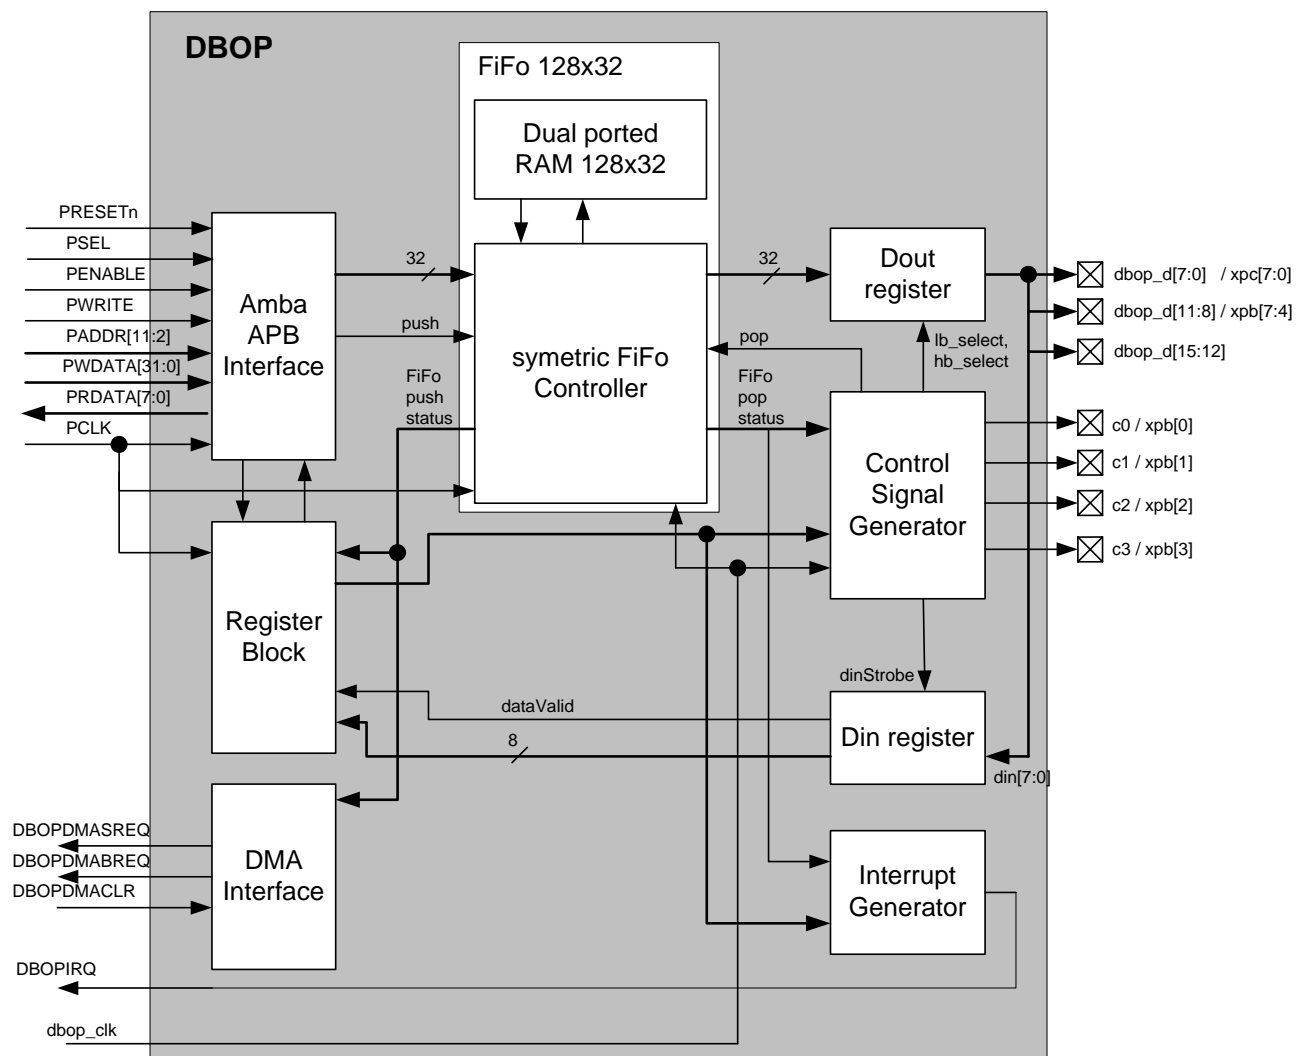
DBOP

FiFo 128x32

Dual ported RAM 128x32

PRESETn
PSEL
PENABLE
PWRITE
PADDR[11:2]
PWDATA[31:0]
PRDATA[7:0]
PCLK

Amba APB Interface

32

push

FiFo push status

symetric FiFo Controller

32

pop

FiFo pop status

Dout register

lb_select, hb_select

dbop_d[7:0] / xpc[7:0]
dbop_d[11:8] / xpb[7:4]
dbop_d[15:12]

Control Signal Generator

c0 / xpb[0]
c1 / xpb[1]
c2 / xpb[2]
c3 / xpb[3]

Register Block

dinStrobe

dataValid

8

Din register

din[7:0]

DBOPDMASREQ
DBOPDMABREQ
DBOPDMACLR

DMA Interface

Interrupt Generator

DBOPIRQ

dbop_clk